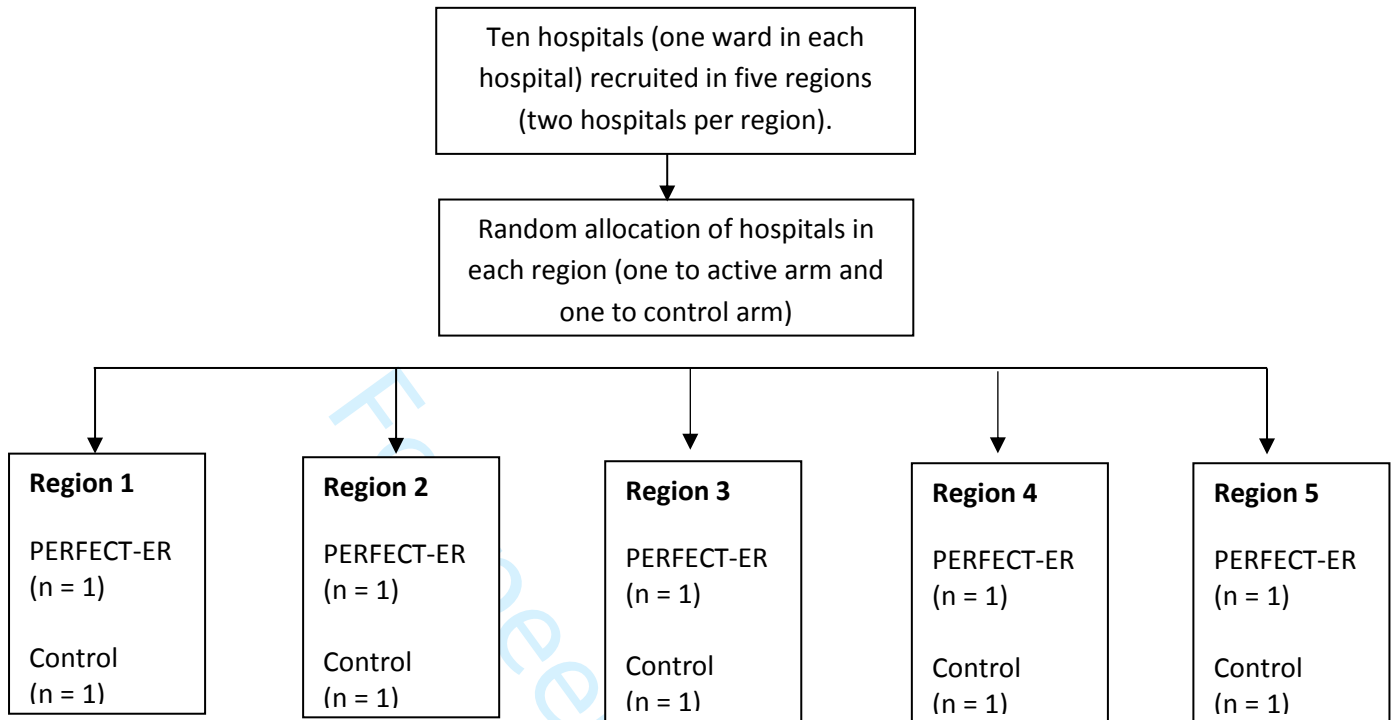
Ten hospitals (one ward in each hospital) recruited in five regions (two hospitals per region).

Random allocation of hospitals in each region (one to active arm and one to control arm)

**Region 1**

PERFECT-ER (n = 1)

Control (n = 1)

**Region 2**

PERFECT-ER (n = 1)

Control (n = 1)

**Region 3**

PERFECT-ER (n = 1)

Control (n = 1)

**Region 4**

PERFECT-ER (n = 1)

Control (n = 1)

**Region 5**

PERFECT-ER (n = 1)

Control (n = 1)

For Pee